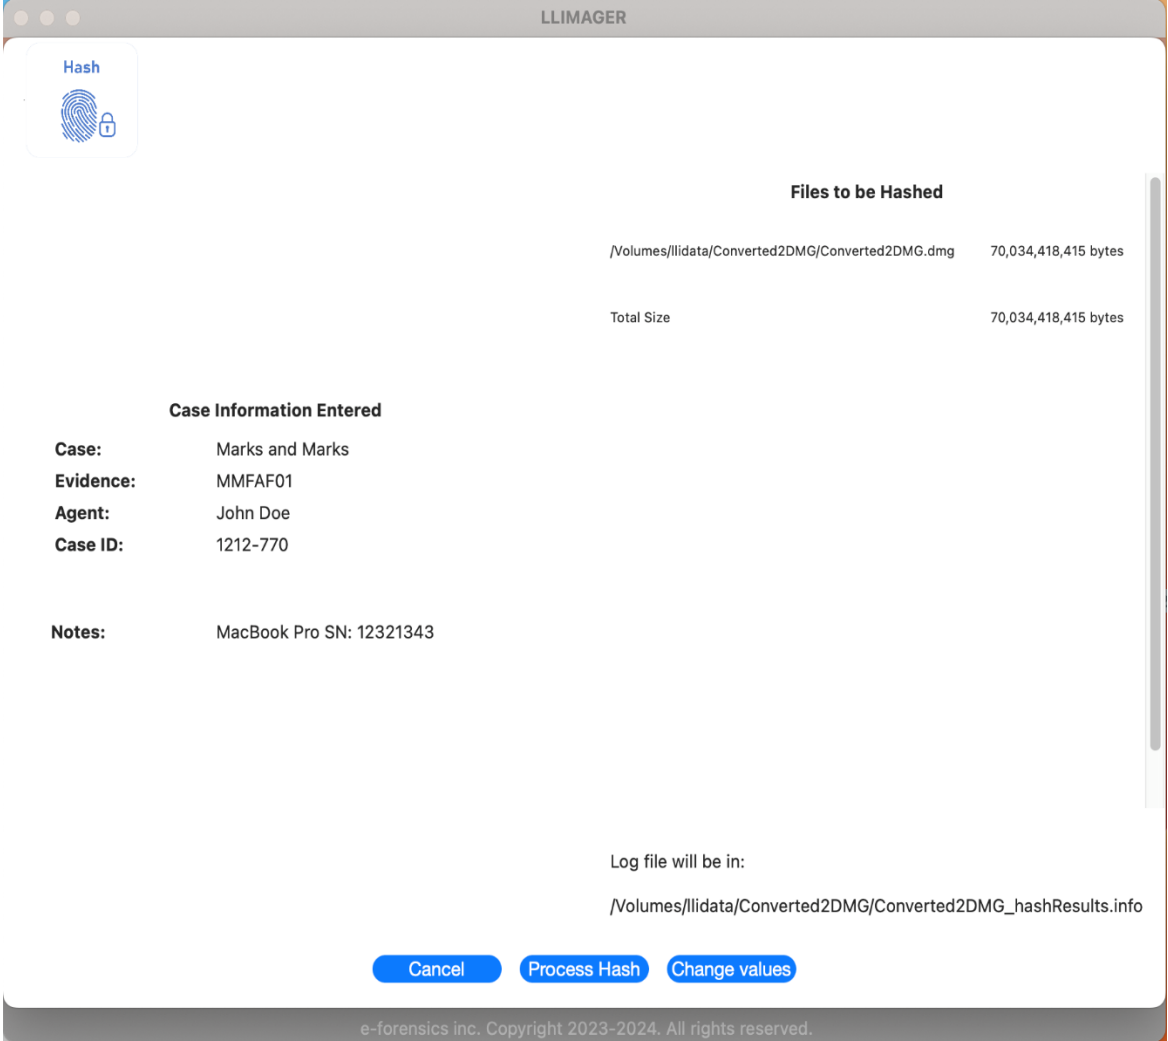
LLIMAGER

Hash

Files to be Hashed

| /Volumes/llidata/Converted2DMG/Converted2DMG.dmg | 70,034,418,415 bytes |
|---|---|
| Total Size | 70,034,418,415 bytes |

Case Information Entered

| Case: | Marks and Marks |
|---|---|
| Evidence: | MMFAF01 |
| Agent: | John Doe |
| Case ID: | 1212-770 |

Notes: MacBook Pro SN: 12321343

Log file will be in:

/Volumes/llidata/Converted2DMG/Converted2DMG_hashResults.info

Cancel Process Hash Change values

e-forensics inc. Copyright 2023-2024. All rights reserved.